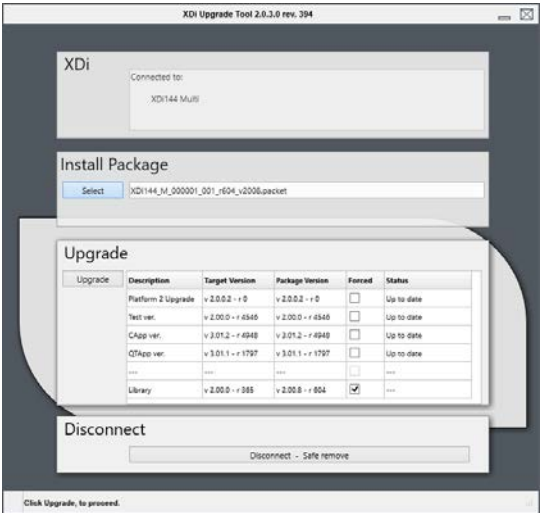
XDi Upgrade Tool 2.0.3.0 rev. 394

XDi

Connected to:

XDi144 Multi

Install Package

Select

XDi144_M_000001_001_r604_v2008.packet

Upgrade

Upgrade

| Description | Target Version | Package Version | Forced | Status |
|---|---|---|---|---|
| Platform 2 Upgrade | v 2.0.0.2 - r 0 | v 2.0.0.2 - r 0 | ☐ | Up to date |
| Test ver. | v 2.00.0 - r 4546 | v 2.00.0 - r 4546 | ☐ | Up to date |
| CApp ver. | v 3.01.2 - r 4948 | v 3.01.2 - r 4948 | ☐ | Up to date |
| QTApp ver. | v 3.01.1 - r 1797 | v 3.01.1 - r 1797 | ☐ | Up to date |
| --- | --- | --- | ☐ | --- |
| Library | v 2.00.0 - r 385 | v 2.00.8 - r 604 | ☑ | --- |

Disconnect

Disconnect - Safe remove

Click Upgrade, to proceed.